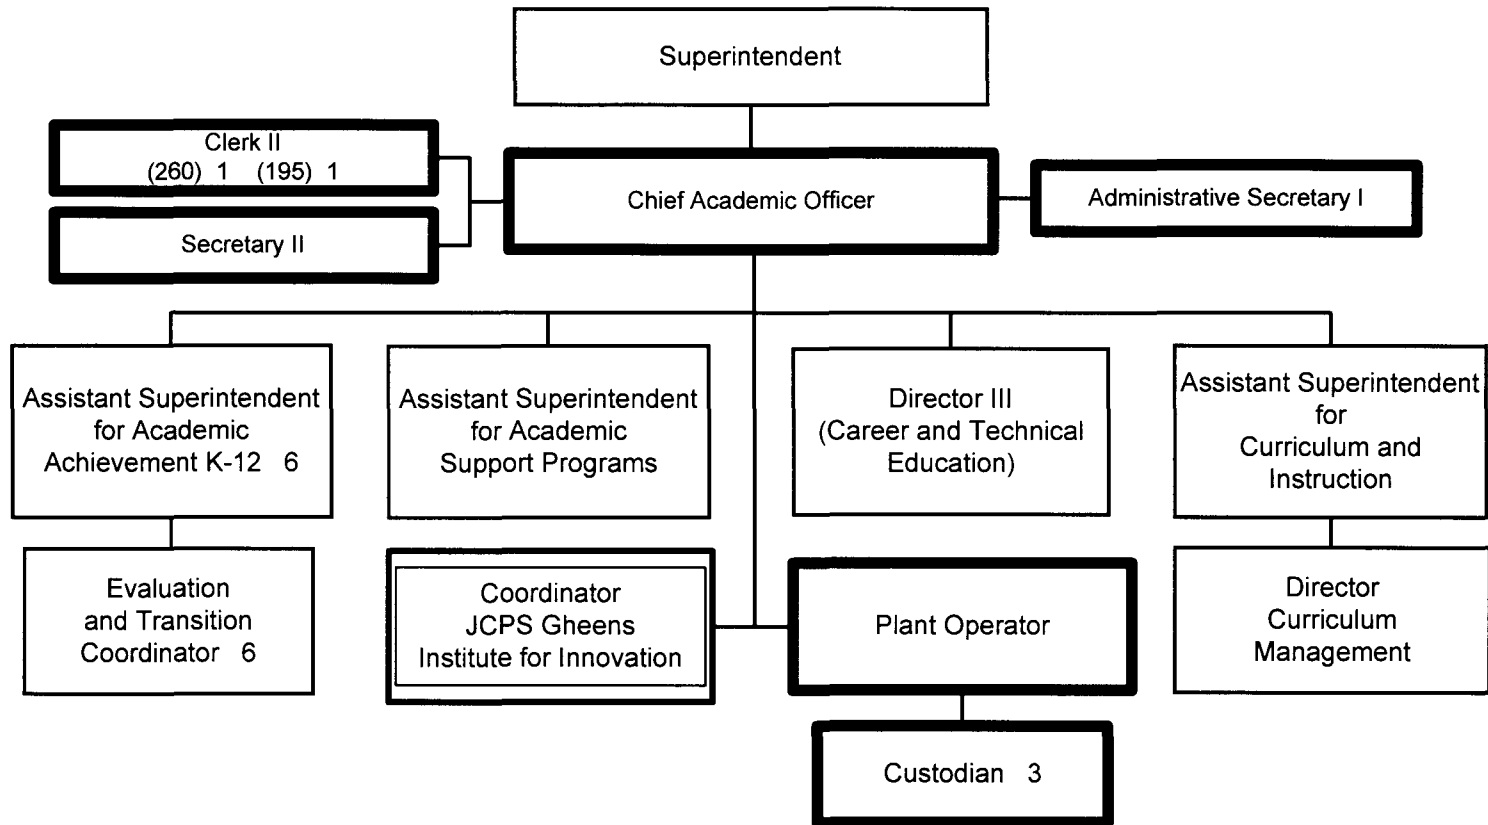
Superintendent

Clerk II
(260) 1 (195) 1

Secretary II

Chief Academic Officer

Administrative Secretary I

Assistant Superintendent for Academic Achievement K-12 6

Assistant Superintendent for Academic Support Programs

Director III (Career and Technical Education)

Assistant Superintendent for Curriculum and Instruction

Evaluation and Transition Coordinator 6

Coordinator JCPS Gheens Institute for Innovation

Plant Operator

Director Curriculum Management

Custodian 3